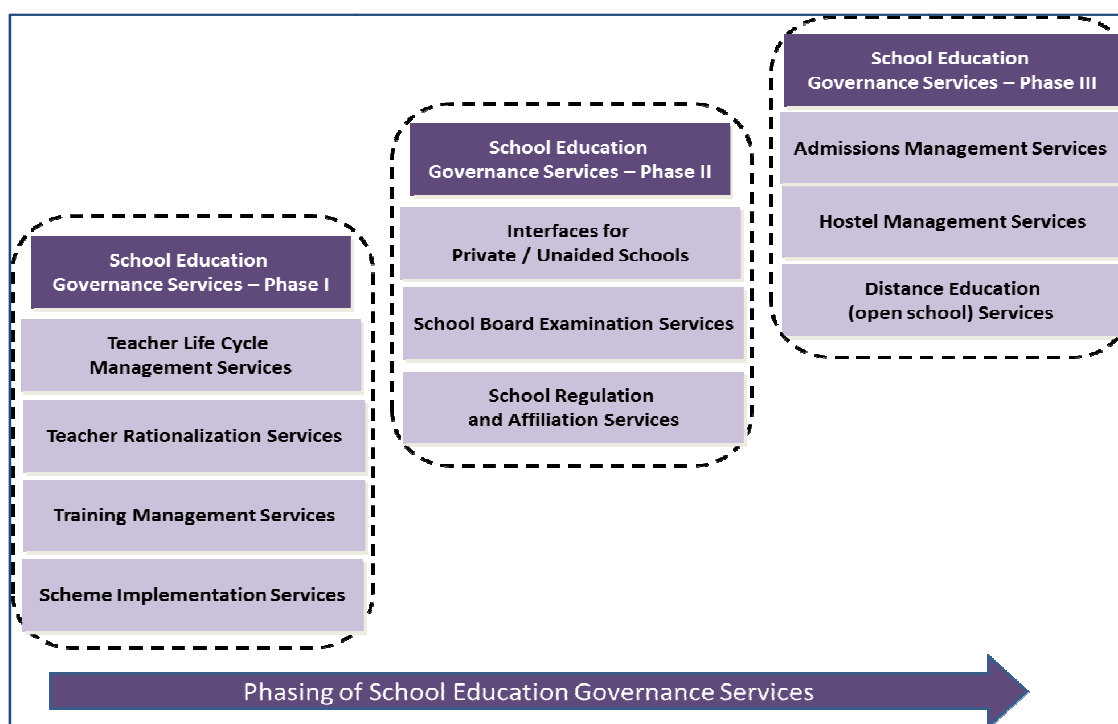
School Education Governance Services – Phase I

Teacher Life Cycle Management Services

Teacher Rationalization Services

Training Management Services

Scheme Implementation Services

School Education Governance Services – Phase II

Interfaces for Private / Unaided Schools

School Board Examination Services

School Regulation and Affiliation Services

School Education Governance Services – Phase III

Admissions Management Services

Hostel Management Services

Distance Education (open school) Services

Phasing of School Education Governance Services